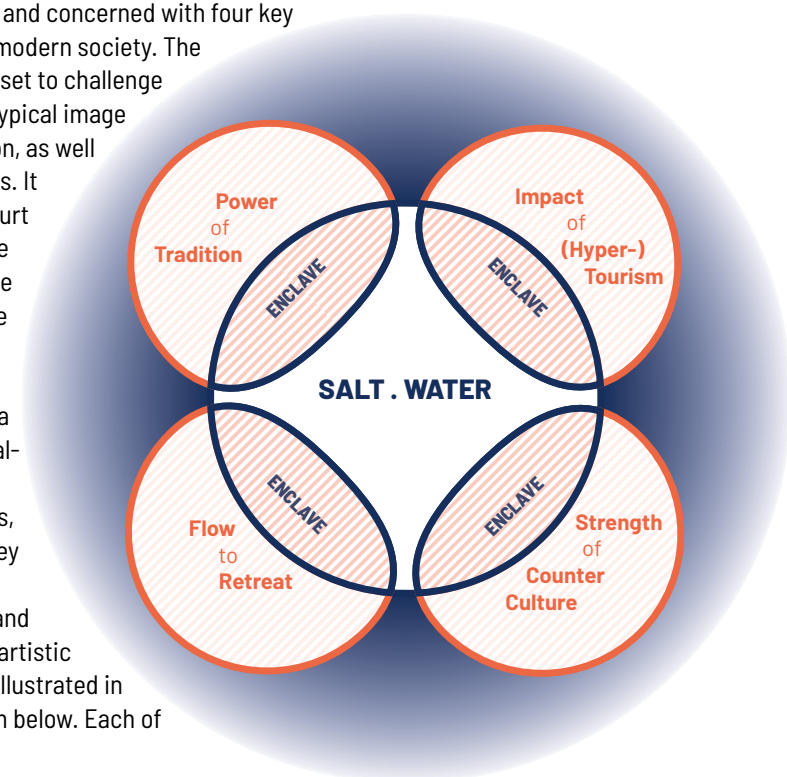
and concerned with four key
modern society. The
set to challenge
ypical image
on, as well
s. It
urt
e
e
e

a
al-

s,
ey

and
artistic
llustrated in
n below. Each of

Power
of
Tradition

ENCLAVE

Impact
of
(Hyper-)
Tourism

ENCLAVE

SALT . WATER

ENCLAVE

Flow
to
Retreat

ENCLAVE

Strength
of
Counter
Culture